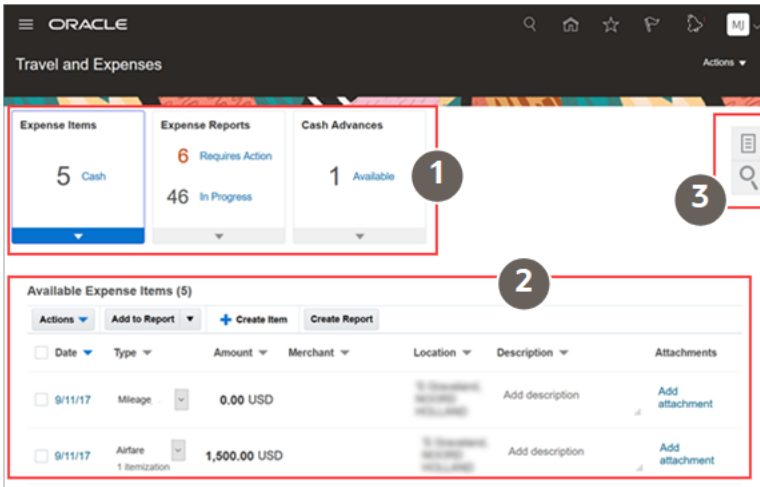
ORACLE

MJ

Travel and Expenses

Actions ▾

Expense Items

5 Cash

Expense Reports

6 Requires Action

46 In Progress

Cash Advances

1 Available

1

3

2

Available Expense Items (5)

Actions ▾ | Add to Report ▾ | + Create Item | Create Report

| Date | Type | Amount | Merchant | Location | Description | Attachments |
|---|---|---|---|---|---|---|
| 9/11/17 | Mileage | 0.00 USD | | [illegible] | Add description | Add attachment |
| 9/11/17 | Airfare 1 itemization | 1,500.00 USD | | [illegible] | Add description | Add attachment |